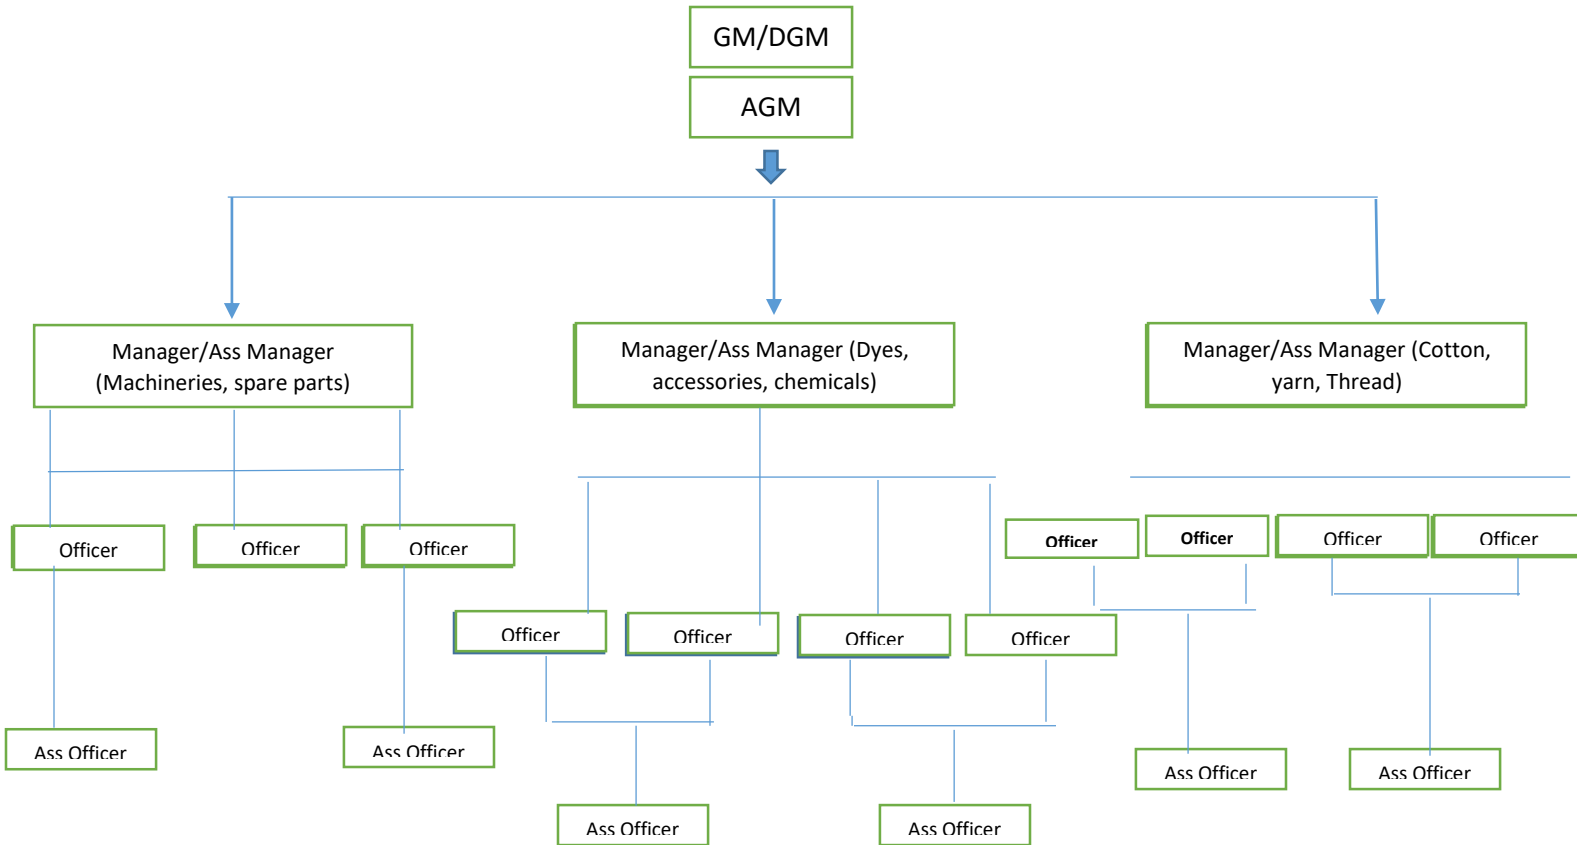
GM/DGM

AGM

Manager/Ass Manager (Machineries, spare parts)

Manager/Ass Manager (Dyes, accessories, chemicals)

Manager/Ass Manager (Cotton, yarn, Thread)

Officer

Officer

Officer

Officer

Officer

Officer

Officer

Officer

Officer

Officer

Officer

Ass Officer

Ass Officer

Ass Officer

Ass Officer

Ass Officer

Ass Officer